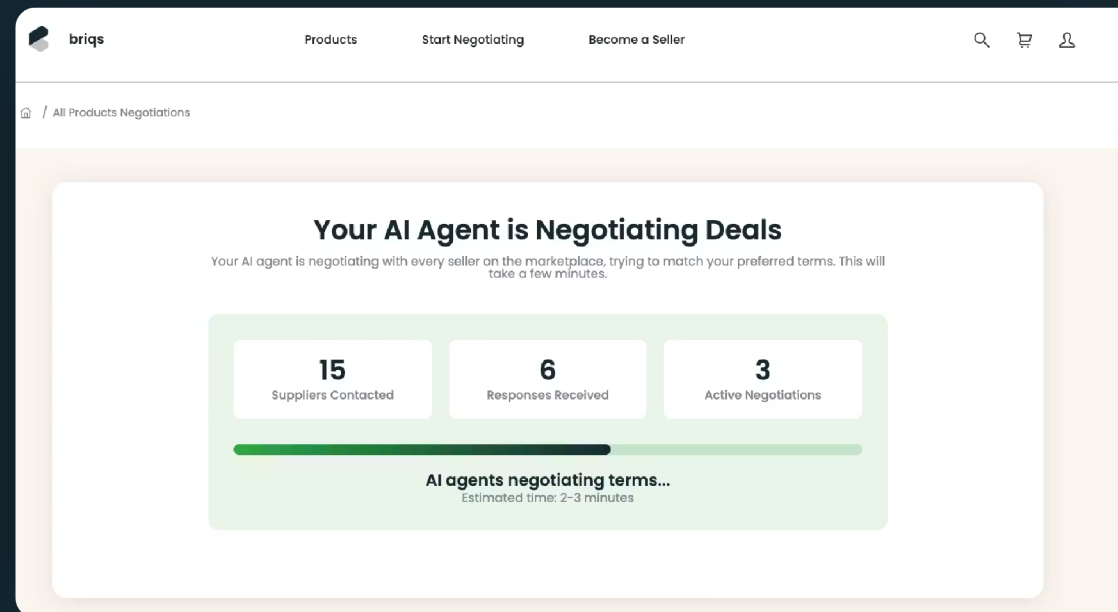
briqs

Products Start Negotiating Become a Seller

/ All Products Negotiations

Your AI Agent is Negotiating Deals

Your AI agent is negotiating with every seller on the marketplace, trying to match your preferred terms. This will take a few minutes.

15
Suppliers Contacted

6
Responses Received

3
Active Negotiations

AI agents negotiating terms...
Estimated time: 2-3 minutes